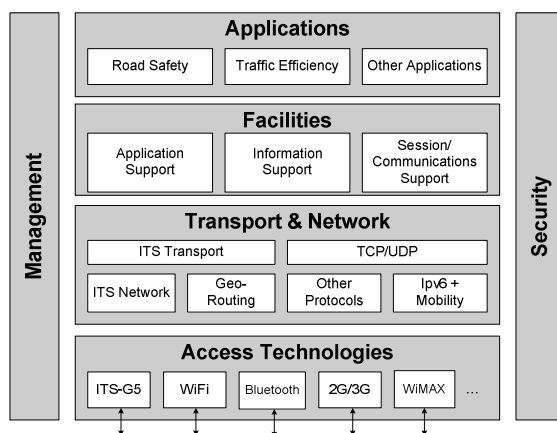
Management

Applications

Road Safety

Traffic Efficiency

Other Applications

Facilities

Application Support

Information Support

Session/ Communications Support

Transport & Network

ITS Transport

TCP/UDP

ITS Network

Geo-Routing

Other Protocols

Ipv6 + Mobility

Access Technologies

ITS-G5

WiFi

Bluetooth

2G/3G

WiMAX

...

Security